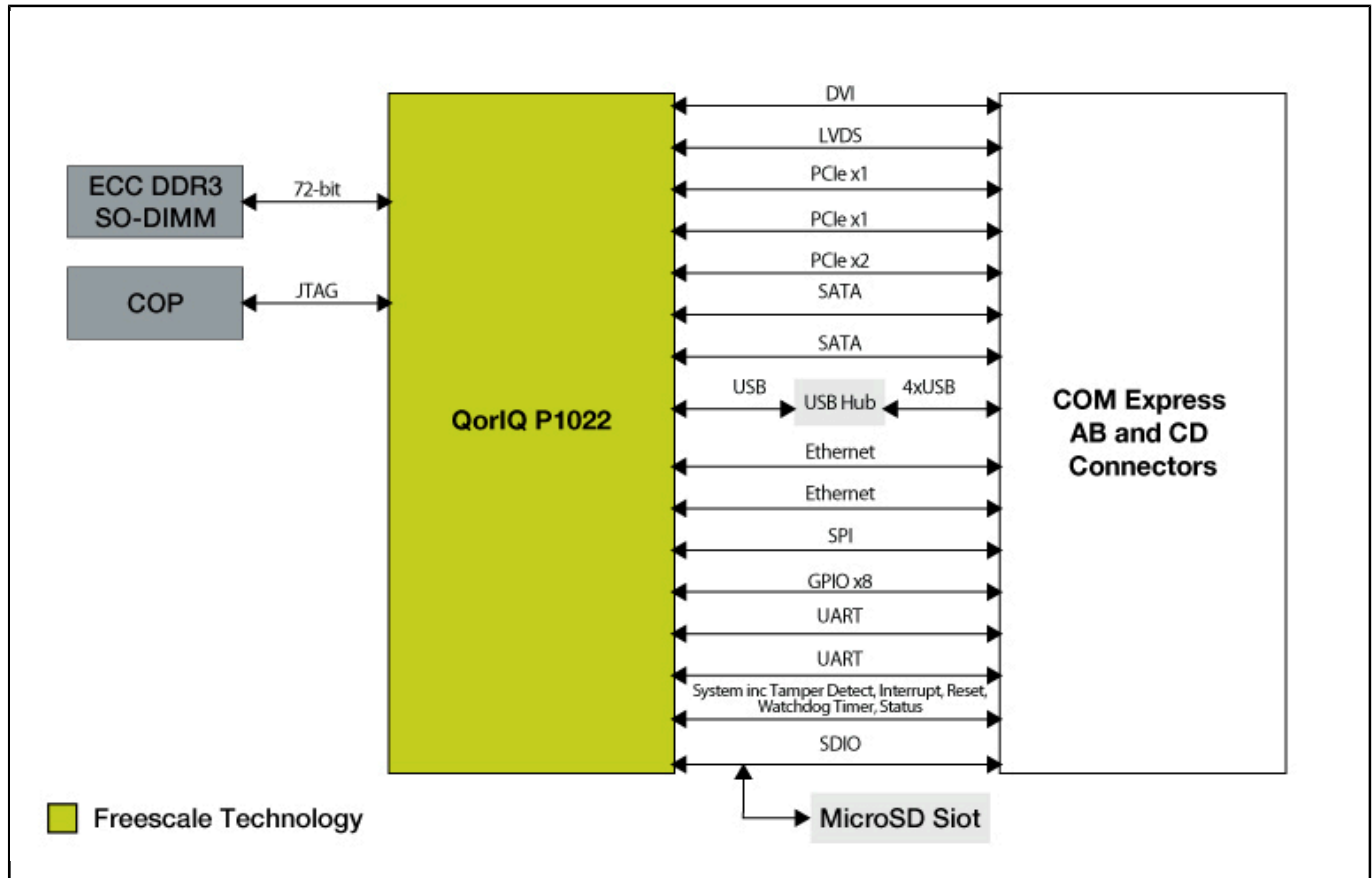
ECC DDR3 SO-DIMM

72-bit

COP

JTAG

QorIQ P1022

DVI

LVDS

PCIe x1

PCIe x1

PCIe x2

SATA

SATA

USB

USB Hub

4xUSB

Ethernet

Ethernet

SPI

GPIO x8

UART

UART

System inc Tamper Detect, Interrupt, Reset, Watchdog Timer, Status

SDIO

COM Express AB and CD Connectors

MicroSD Siot

Freescale Technology